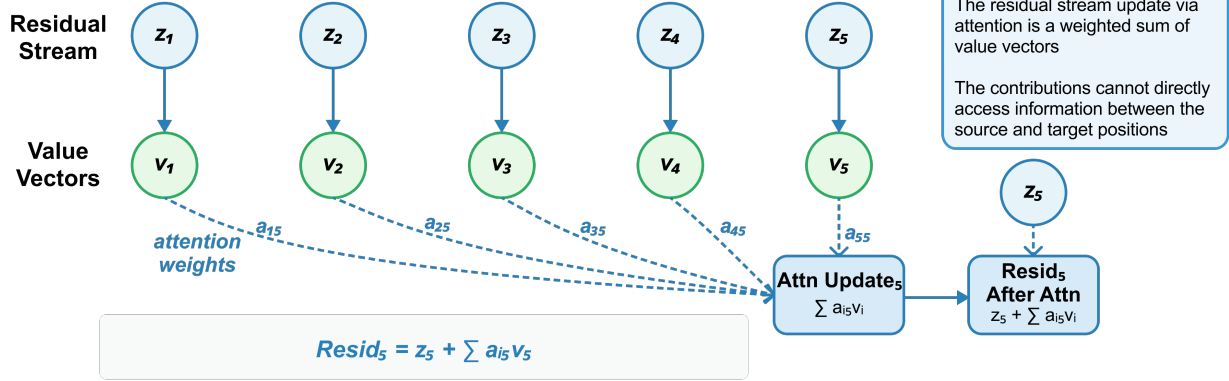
Residual Stream

$z_1$ $z_2$ $z_3$ $z_4$ $z_5$

The residual stream update via attention is a weighted sum of value vectors

The contributions cannot directly access information between the source and target positions

Value Vectors

$v_1$ $v_2$ $v_3$ $v_4$ $v_5$

$z_5$

$a_{15}$ $a_{25}$ $a_{35}$ $a_{45}$ $a_{55}$

attention weights

Attn Update$_5$
$\sum a_{i5}v_i$

Resid$_5$ After Attn
$z_5 + \sum a_{i5}v_i$

$Resid_5 = z_5 + \sum a_{i5}v_5$